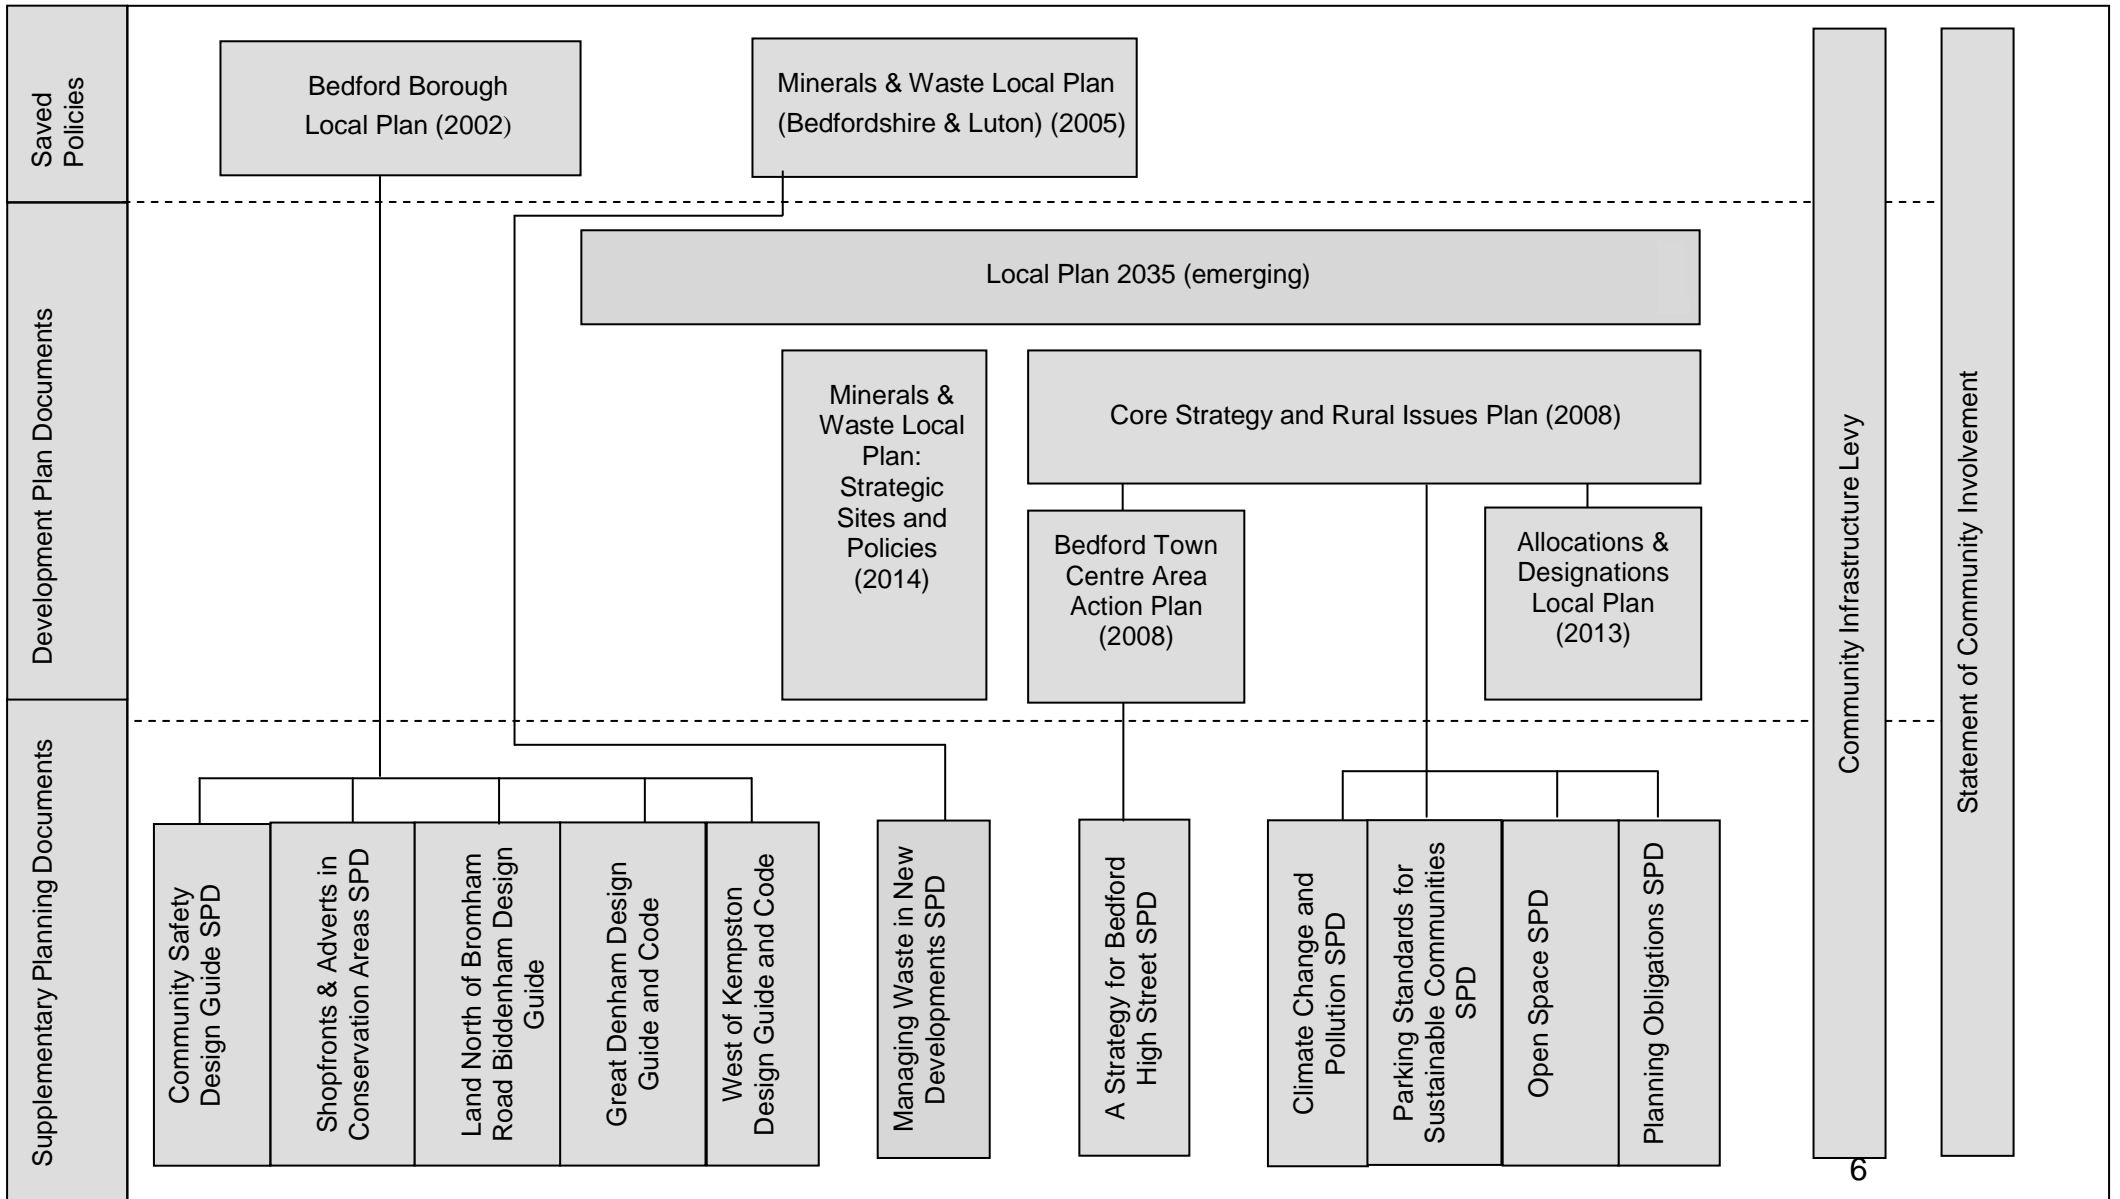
Saved Policies

Development Plan Documents

Supplementary Planning Documents

Bedford Borough Local Plan (2002)

Minerals & Waste Local Plan (Bedfordshire & Luton) (2005)

Local Plan 2035 (emerging)

Minerals & Waste Local Plan: Strategic Sites and Policies (2014)

Core Strategy and Rural Issues Plan (2008)

Bedford Town Centre Area Action Plan (2008)

Allocations & Designations Local Plan (2013)

Community Safety Design Guide SPD

Shopfronts & Adverts in Conservation Areas SPD

Land North of Bromham Road Biddenham Design Guide

Great Denham Design Guide and Code

West of Kempston Design Guide and Code

Managing Waste in New Developments SPD

A Strategy for Bedford High Street SPD

Climate Change and Pollution SPD

Parking Standards for Sustainable Communities SPD

Open Space SPD

Planning Obligations SPD

Community Infrastructure Levy

Statement of Community Involvement

6